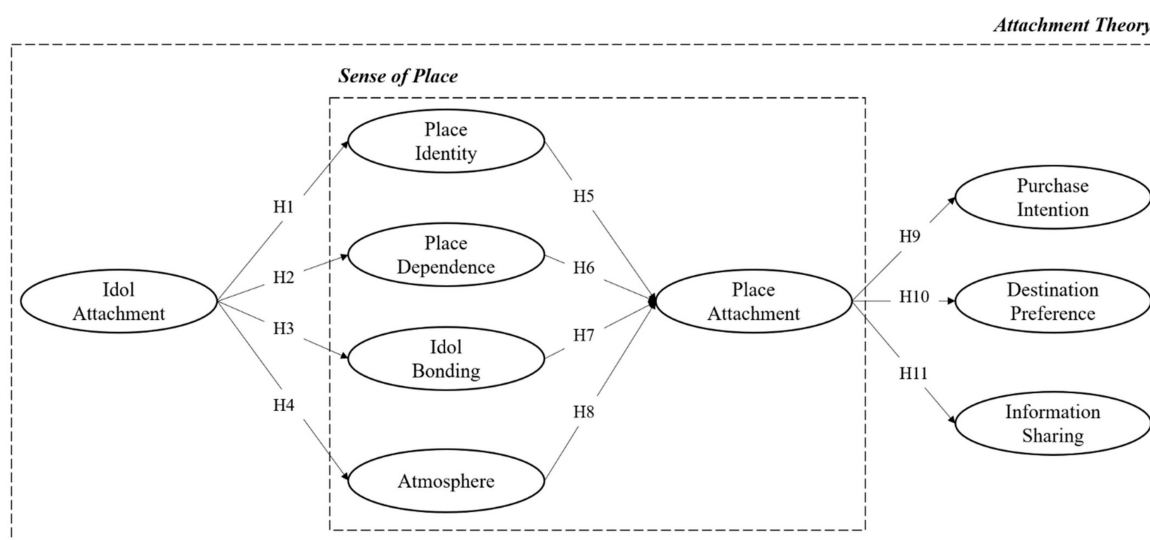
Attachment Theory

Sense of Place

Place Identity

Place Dependence

Idol Bonding

Atmosphere

Idol Attachment

H1

H2

H3

H4

H5

H6

H7

H8

Place Attachment

H9

H10

H11

Purchase Intention

Destination Preference

Information Sharing